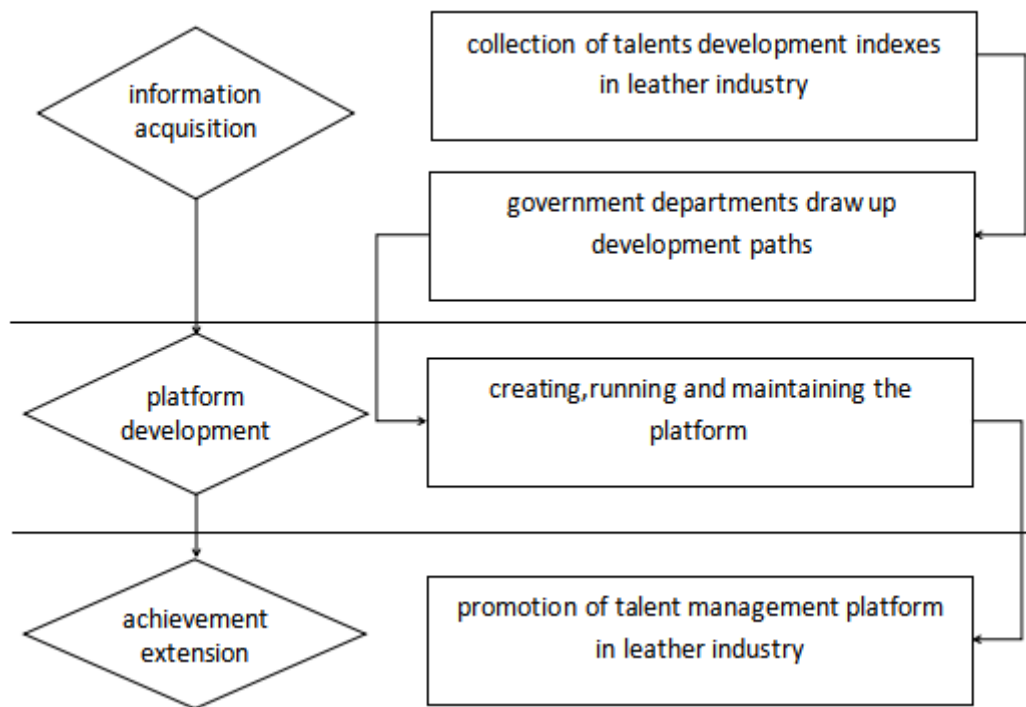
information acquisition

collection of talents development indexes in leather industry

government departments draw up development paths

platform development

creating,running and maintaining the platform

achievement extension

promotion of talent management platform in leather industry